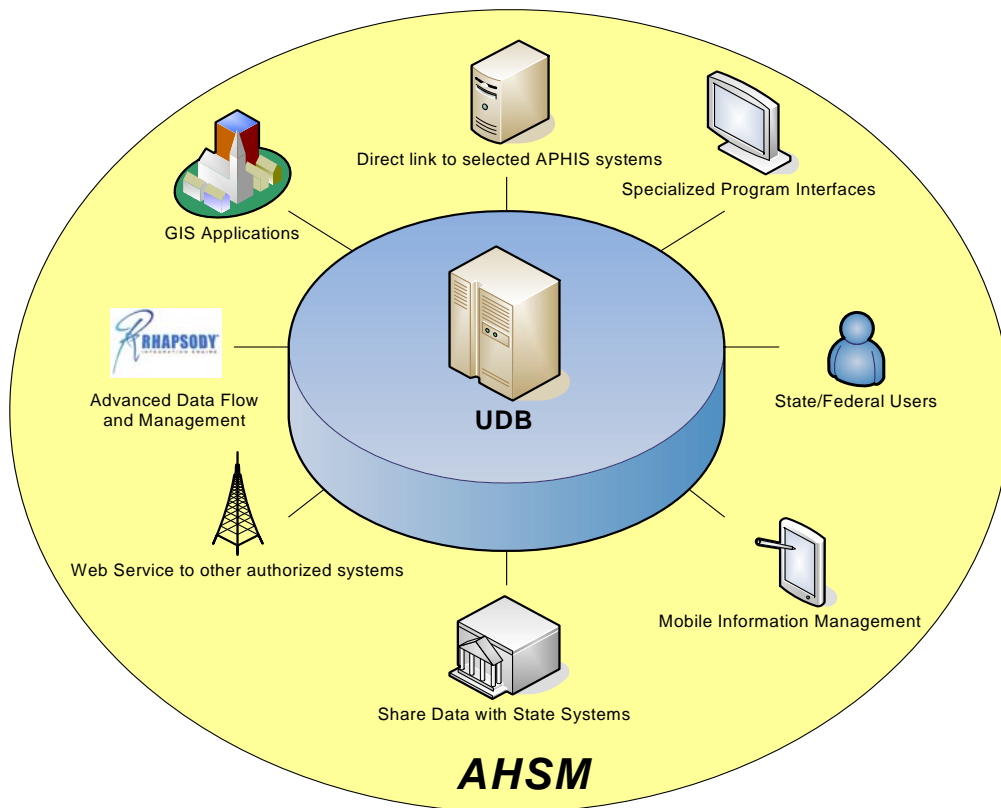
Direct link to selected APHIS systems

Specialized Program Interfaces

GIS Applications

RHAPSODY
INTEGRATION ENGINE

Advanced Data Flow and Management

UDB

State/Federal Users

Web Service to other authorized systems

Mobile Information Management

Share Data with State Systems

AHSM